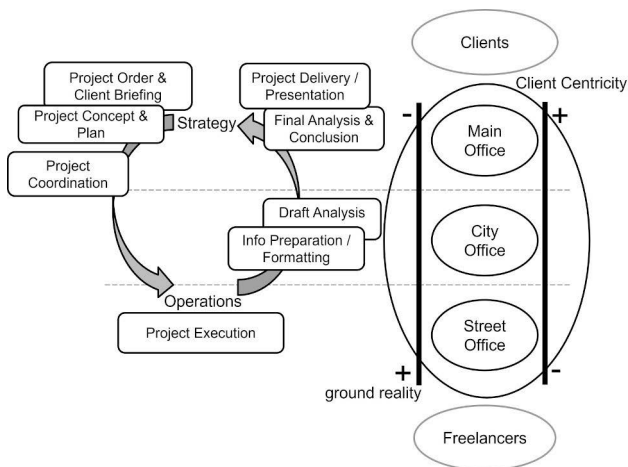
Project Order & Client Briefing

Project Concept & Plan

Strategy

Project Coordination

Project Delivery / Presentation

Final Analysis & Conclusion

Draft Analysis

Info Preparation / Formatting

Operations

Project Execution

Clients

Client Centricity

-

+

Main Office

City Office

Street Office

+

ground reality

-

Freelancers